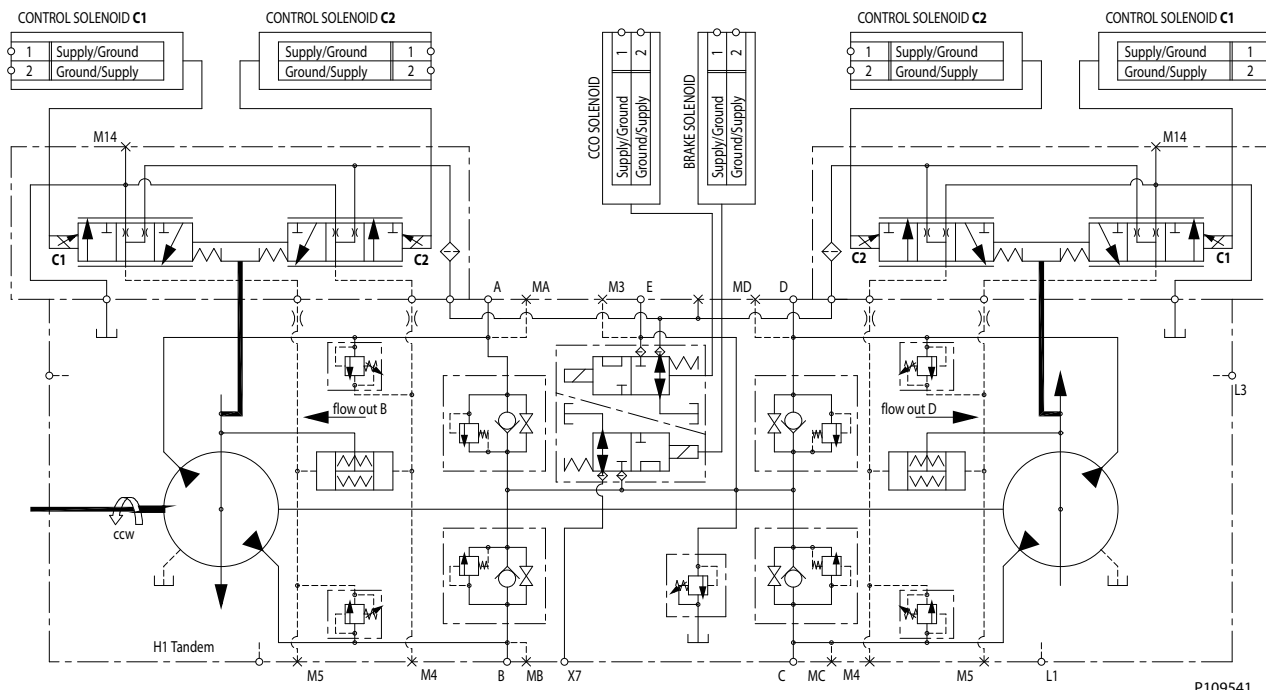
CONTROL SOLENOID **C1**

| 1 | Supply/Ground |
|---|---|
| 2 | Ground/Supply |

CONTROL SOLENOID **C2**

| Supply/Ground | 1 |
|---|---|
| Ground/Supply | 2 |

CCO SOLENOID

| 1 | 2 |
|---|---|
| Supply/Ground | Ground/Supply |

BRAKE SOLENOID

| 1 | 2 |
|---|---|
| Supply/Ground | Ground/Supply |

CONTROL SOLENOID **C2**

| 1 | Supply/Ground |
|---|---|
| 2 | Ground/Supply |

CONTROL SOLENOID **C1**

| Supply/Ground | 1 |
|---|---|
| Ground/Supply | 2 |

M14
M14
C1
C2
C2
C1
A
MA
M3
E
MD
D
flow out B
flow out D
L3
ccw
H1 Tandem
M5
M4
B
MB
X7
C
MC
M4
M5
L1
P109541